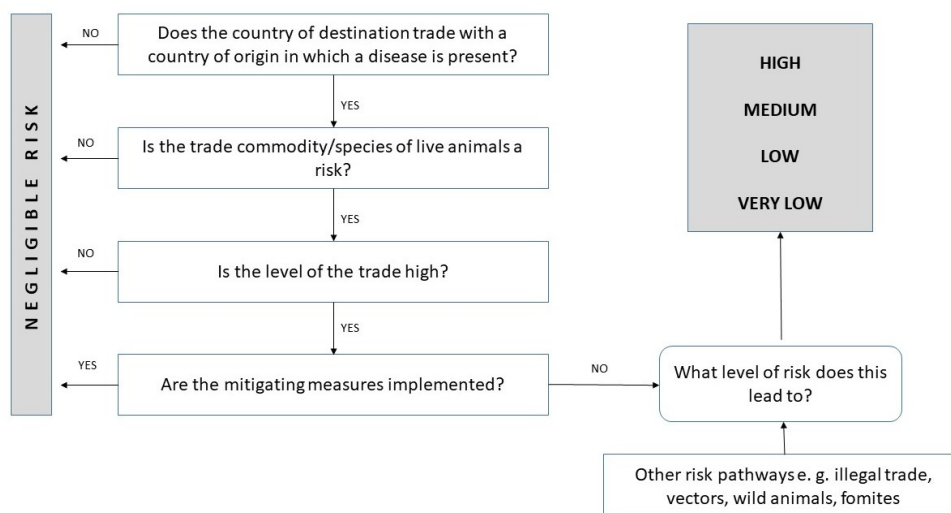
NEGLIGIBLE RISK

NO

Does the country of destination trade with a country of origin in which a disease is present?

YES

NO

Is the trade commodity/species of live animals a risk?

YES

NO

Is the level of the trade high?

YES

YES

Are the mitigating measures implemented?

NO

What level of risk does this lead to?

HIGH

MEDIUM

LOW

VERY LOW

Other risk pathways e. g. illegal trade, vectors, wild animals, fomites